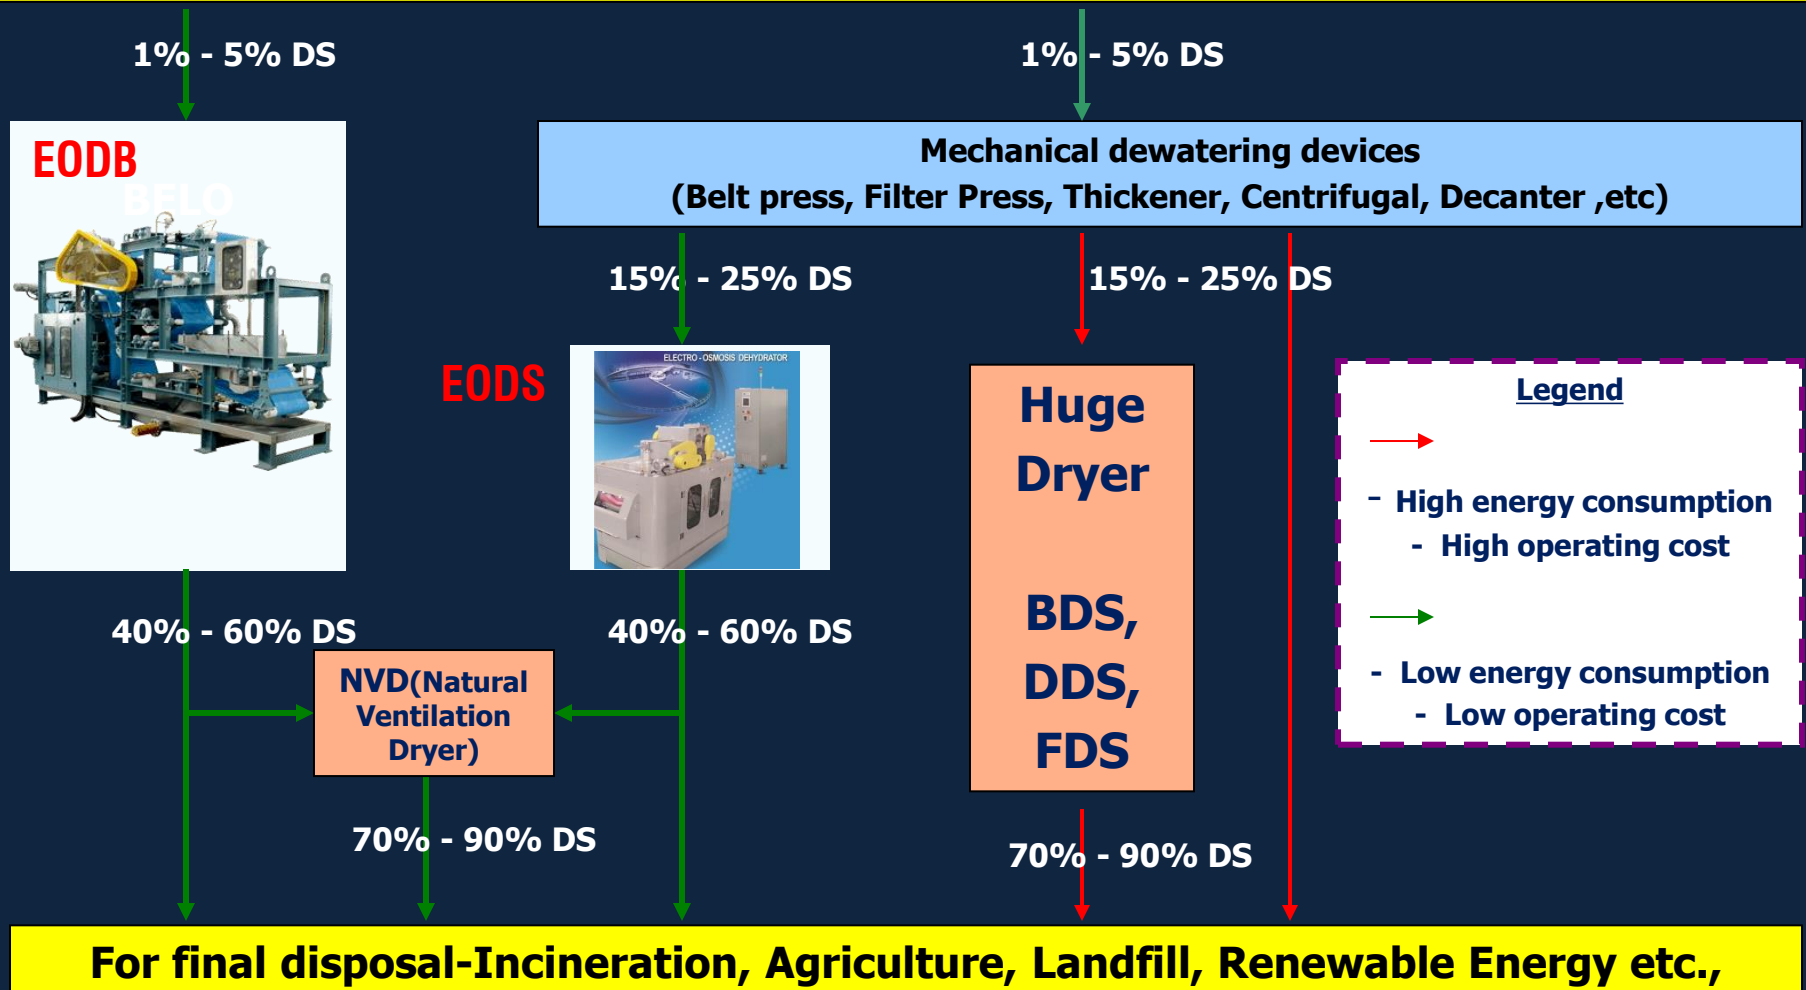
1% - 5% DS

1% - 5% DS

EODB

BELO

Mechanical dewatering devices
(Belt press, Filter Press, Thickener, Centrifugal, Decanter ,etc)

15% - 25% DS

15% - 25% DS

EODS

ELECTRO-OSMOSIS DEHYDRATOR

Huge Dryer

BDS, DDS, FDS

Legend

- High energy consumption
- High operating cost

- Low energy consumption
- Low operating cost

40% - 60% DS

40% - 60% DS

NVD(Natural Ventilation Dryer)

70% - 90% DS

70% - 90% DS

For final disposal-Incineration, Agriculture, Landfill, Renewable Energy etc.,